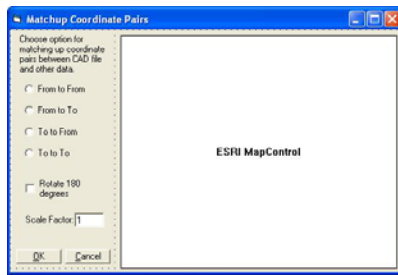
Matchup Coordinate Pairs

Choose option for matching up coordinate pairs between CAD file and other data.

From to From

From to To

To to From

To to To

Rotate 180 degrees

Scale Factor 1

OK

Cancel

ESRI MapControl